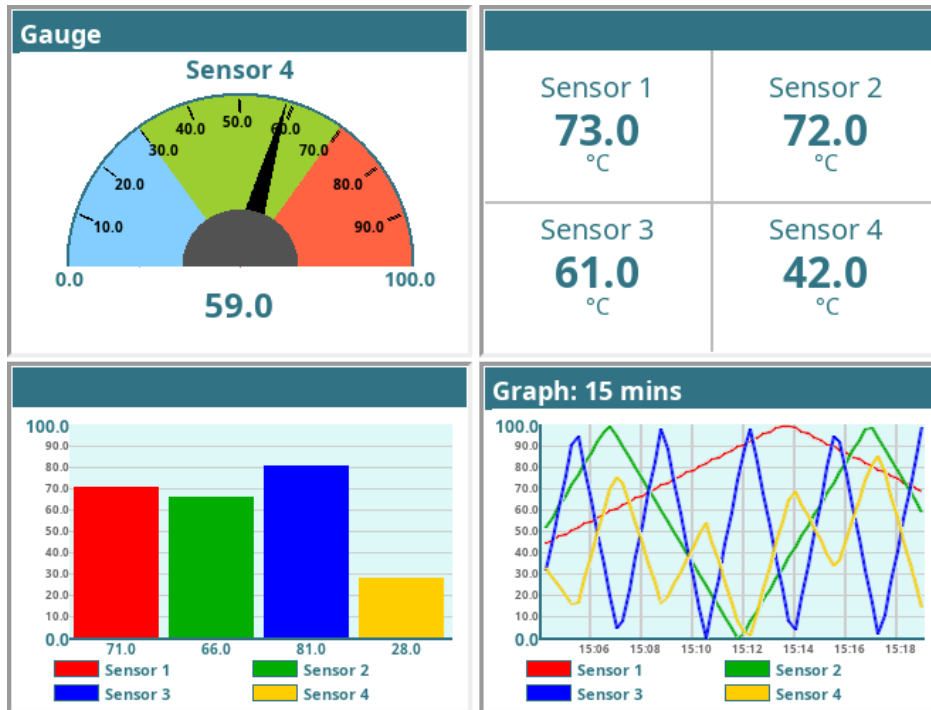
Gauge

Sensor 4

0.0 10.0 20.0 30.0 40.0 50.0 60.0 70.0 80.0 90.0 100.0

59.0

Sensor 1
73.0
°C

Sensor 2
72.0
°C

Sensor 3
61.0
°C

Sensor 4
42.0
°C

100.0
90.0
80.0
70.0
60.0
50.0
40.0
30.0
20.0
10.0
0.0

71.0 66.0 81.0 28.0

Sensor 1
Sensor 2
Sensor 3
Sensor 4

Graph: 15 mins

100.0
90.0
80.0
70.0
60.0
50.0
40.0
30.0
20.0
10.0
0.0

15:06 15:08 15:10 15:12 15:14 15:16 15:18

Sensor 1
Sensor 2
Sensor 3
Sensor 4